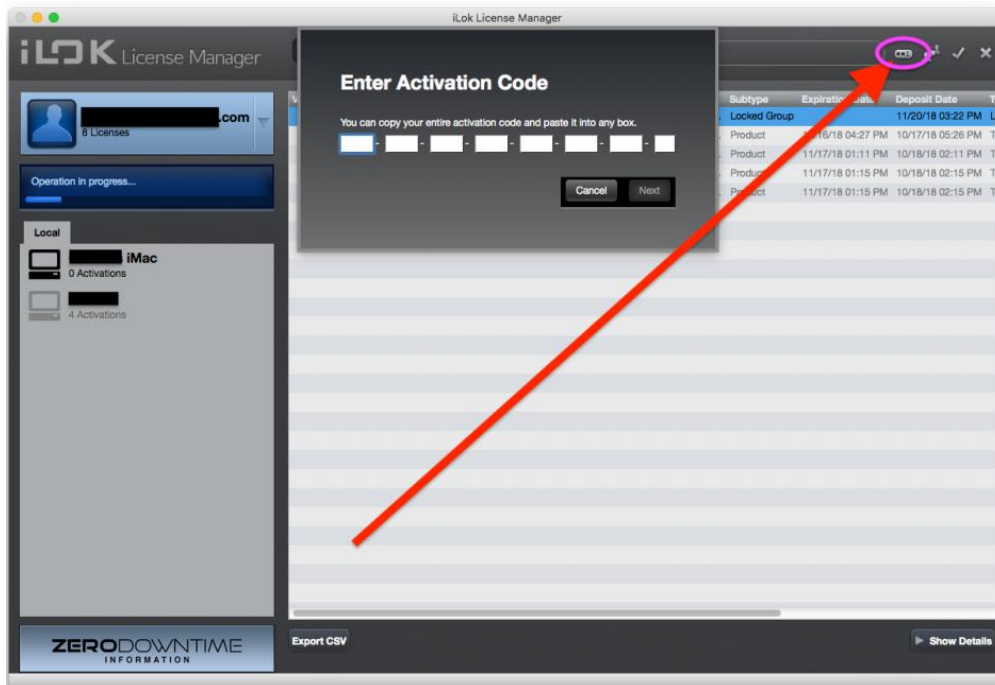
iLok License Manager

iLOK License Manager

.com
8 Licenses

Operation in progress...

Local

iMac
0 Activations

4 Activations

ZERODOWNTIME
INFORMATION

Enter Activation Code

You can copy your entire activation code and paste it into any box.

- - - - - - -

Cancel
Next

| Subtype | Expiration Date | Deposit Date |
|---|---|---|
| Locked Group | | 11/20/18 03:22 PM |
| Product | 11/16/18 04:27 PM | 10/17/18 05:26 PM |
| Product | 11/17/18 01:11 PM | 10/18/18 02:11 PM |
| Product | 11/17/18 01:15 PM | 10/18/18 02:15 PM |
| Product | 11/17/18 01:15 PM | 10/18/18 02:15 PM |

Export CSV

Show Details